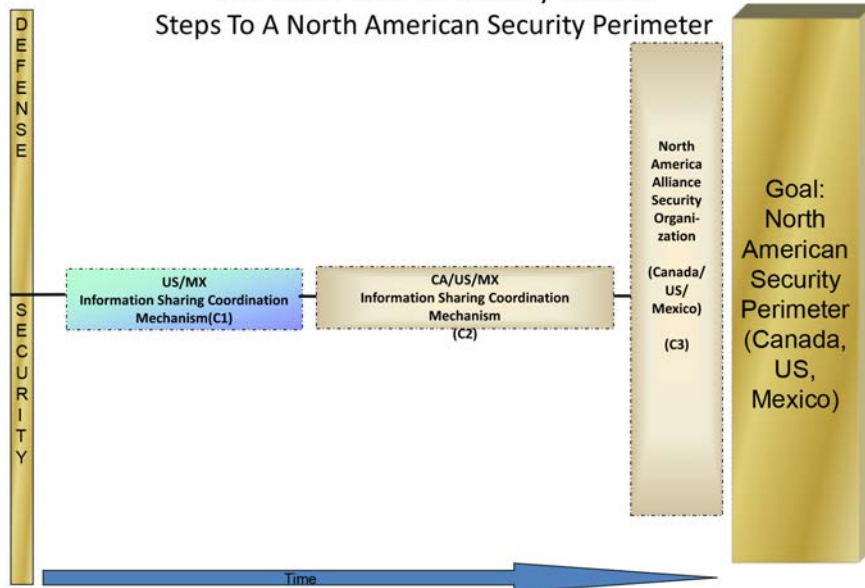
Steps To A North American Security Perimeter

DEFENSE

SECURITY

US/MX
Information Sharing Coordination Mechanism(C1)

CA/US/MX
Information Sharing Coordination Mechanism
(C2)

North America Alliance Security Organization

(Canada/ US/ Mexico)

(C3)

Goal: North American Security Perimeter (Canada, US, Mexico)

Time